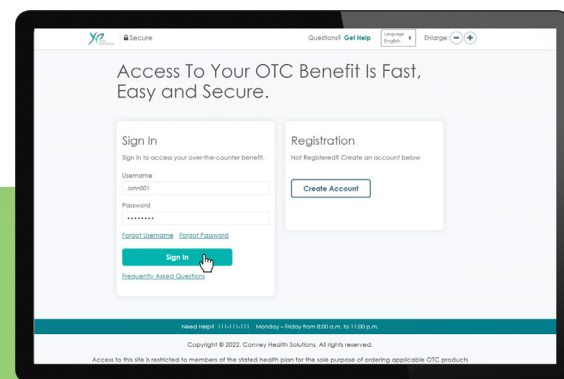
Secure

Questions? Get Help

Language English

Enlarge:

Access To Your OTC Benefit Is Fast, Easy and Secure.

Sign In

Sign in to access your over-the-counter benefit.

Username

John001

Password

••••••••

Forgot Username Forgot Password

Sign In

Frequently Asked Questions

Registration

Not Registered? Create an account below

Create Account

Need Help? 111-111-111 Monday – Friday from 8:00 a.m. to 11:00 p.m.

Copyright © 2022. Convey Health Solutions. All rights reserved.

Access to this site is restricted to members of the stated health plan for the sole purpose of ordering applicable OTC products